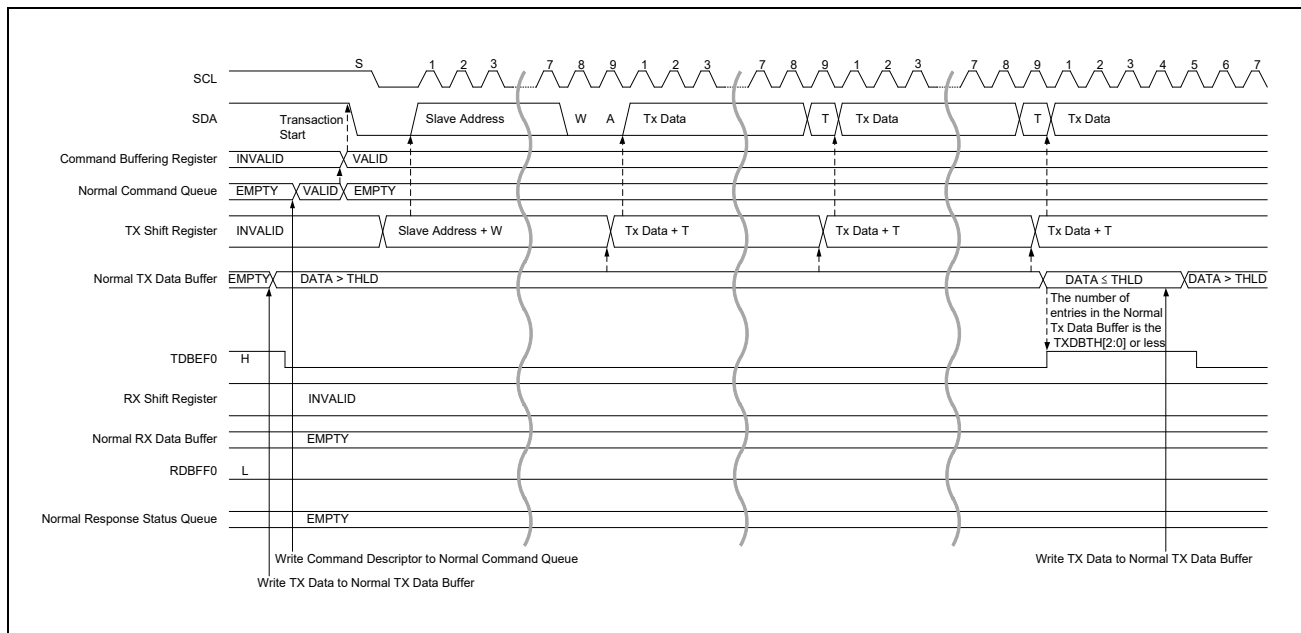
SCL
S
1 2 3 7 8 9 1 2 3 7 8 9 1 2 3 7 8 9 1 2 3 4 5 6 7

SDA
Transaction Start
Slave Address
W A
Tx Data
T
Tx Data
T
Tx Data

Command Buffering Register
INVALID
VALID

Normal Command Queue
EMPTY
VALID
EMPTY

TX Shift Register
INVALID
Slave Address + W
Tx Data + T
Tx Data + T
Tx Data + T

Normal TX Data Buffer
EMPTY
DATA > THLD
DATA ≤ THLD
DATA > THLD

The number of entries in the Normal Tx Data Buffer is the TXDBTH[2:0] or less

TDBEF0
H

RX Shift Register
INVALID

Normal RX Data Buffer
EMPTY

RDBFF0
L

Normal Response Status Queue
EMPTY

Write Command Descriptor to Normal Command Queue

Write TX Data to Normal TX Data Buffer

Write TX Data to Normal TX Data Buffer